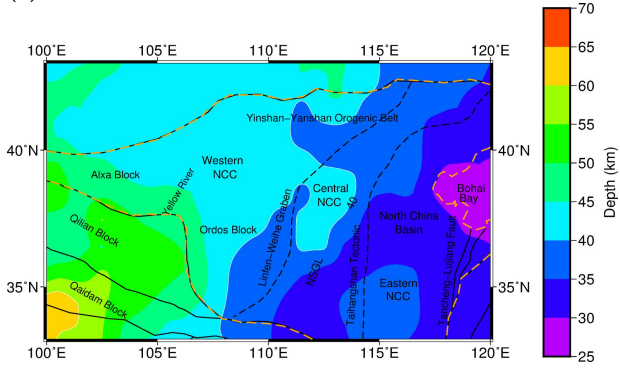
100°E 105°E 110°E 115°E 120°E

40°N 35°N

40°N 35°N

100°E 105°E 110°E 115°E 120°E

Yinshan–Yanshan Orogenic Belt

Western NCC

Alxa Block

Yellow River

Central NCC

Bohai Bay

North China Basin

Ordos Block

Linfen–Weihe Graben

Qilian Block

Qaidam Block

NSGL

Taihangshan Tectonic

Eastern NCC

Tancheng–Lujiang Fault

70 65 60 55 50 45 40 35 30 25

Depth (km)